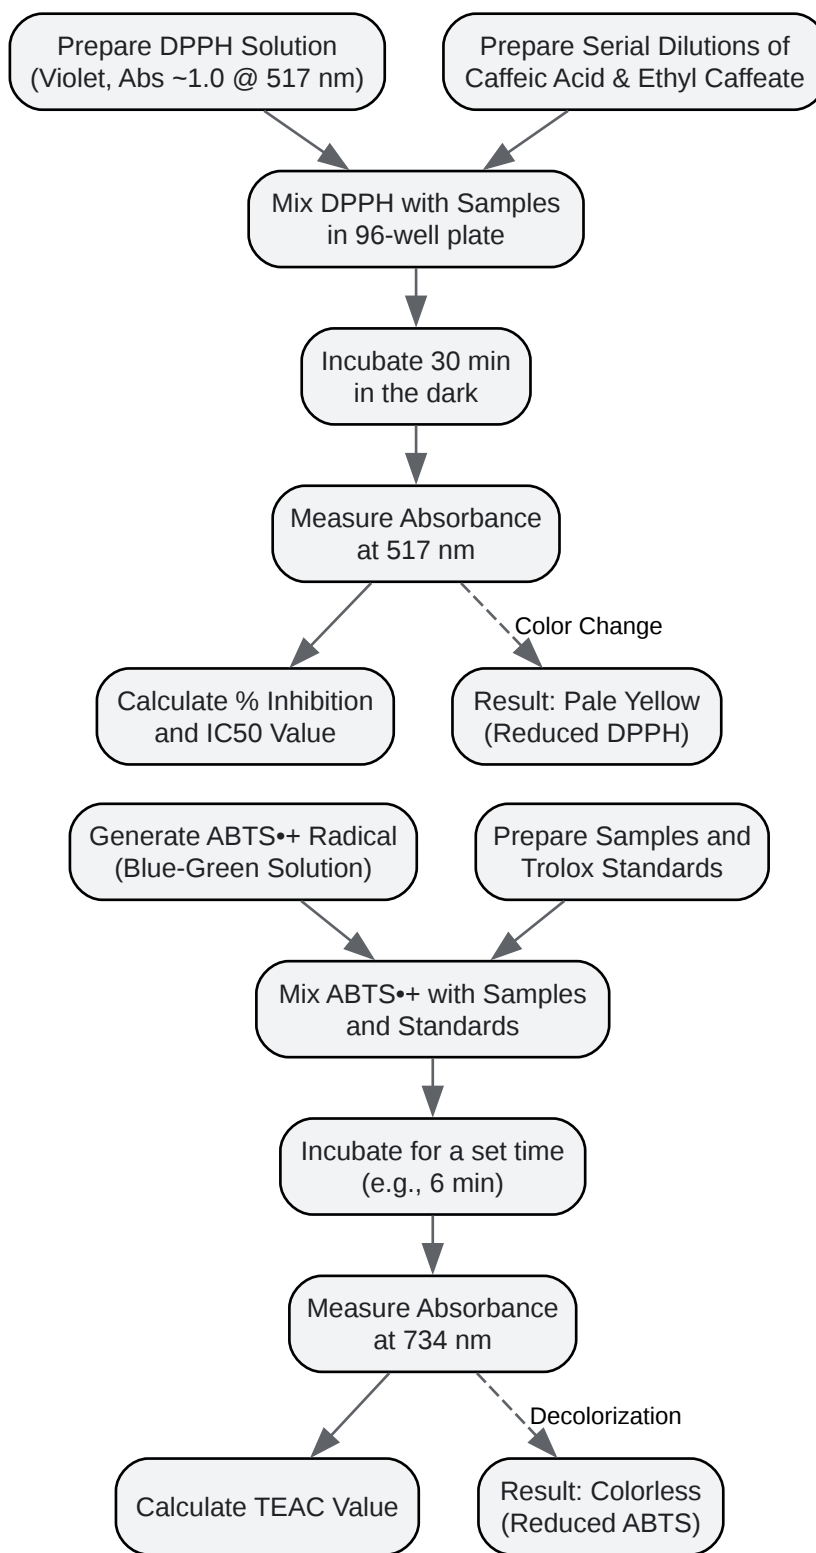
Prepare DPPH Solution (Violet, Abs ~1.0 @ 517 nm)

Prepare Serial Dilutions of Caffeic Acid & Ethyl Caffeate

Mix DPPH with Samples in 96-well plate

Incubate 30 min in the dark

Measure Absorbance at 517 nm

Color Change

Calculate % Inhibition and IC50 Value

Result: Pale Yellow (Reduced DPPH)

Generate ABTS•+ Radical (Blue-Green Solution)

Prepare Samples and Trolox Standards

Mix ABTS•+ with Samples and Standards

Incubate for a set time (e.g., 6 min)

Measure Absorbance at 734 nm

Decolorization

Calculate TEAC Value

Result: Colorless (Reduced ABTS)